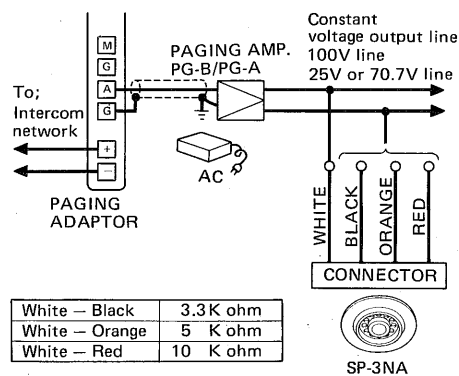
M
G
A
G
+
−

To; Intercom network

PAGING ADAPTOR

PAGING AMP. PG-B/PG-A

AC

Constant voltage output line 100V line 25V or 70.7V line

WHITE
BLACK
ORANGE
RED

CONNECTOR

| White − Black | 3.3 K ohm |
|---|---|
| White − Orange | 5 K ohm |
| White − Red | 10 K ohm |

SP-3NA